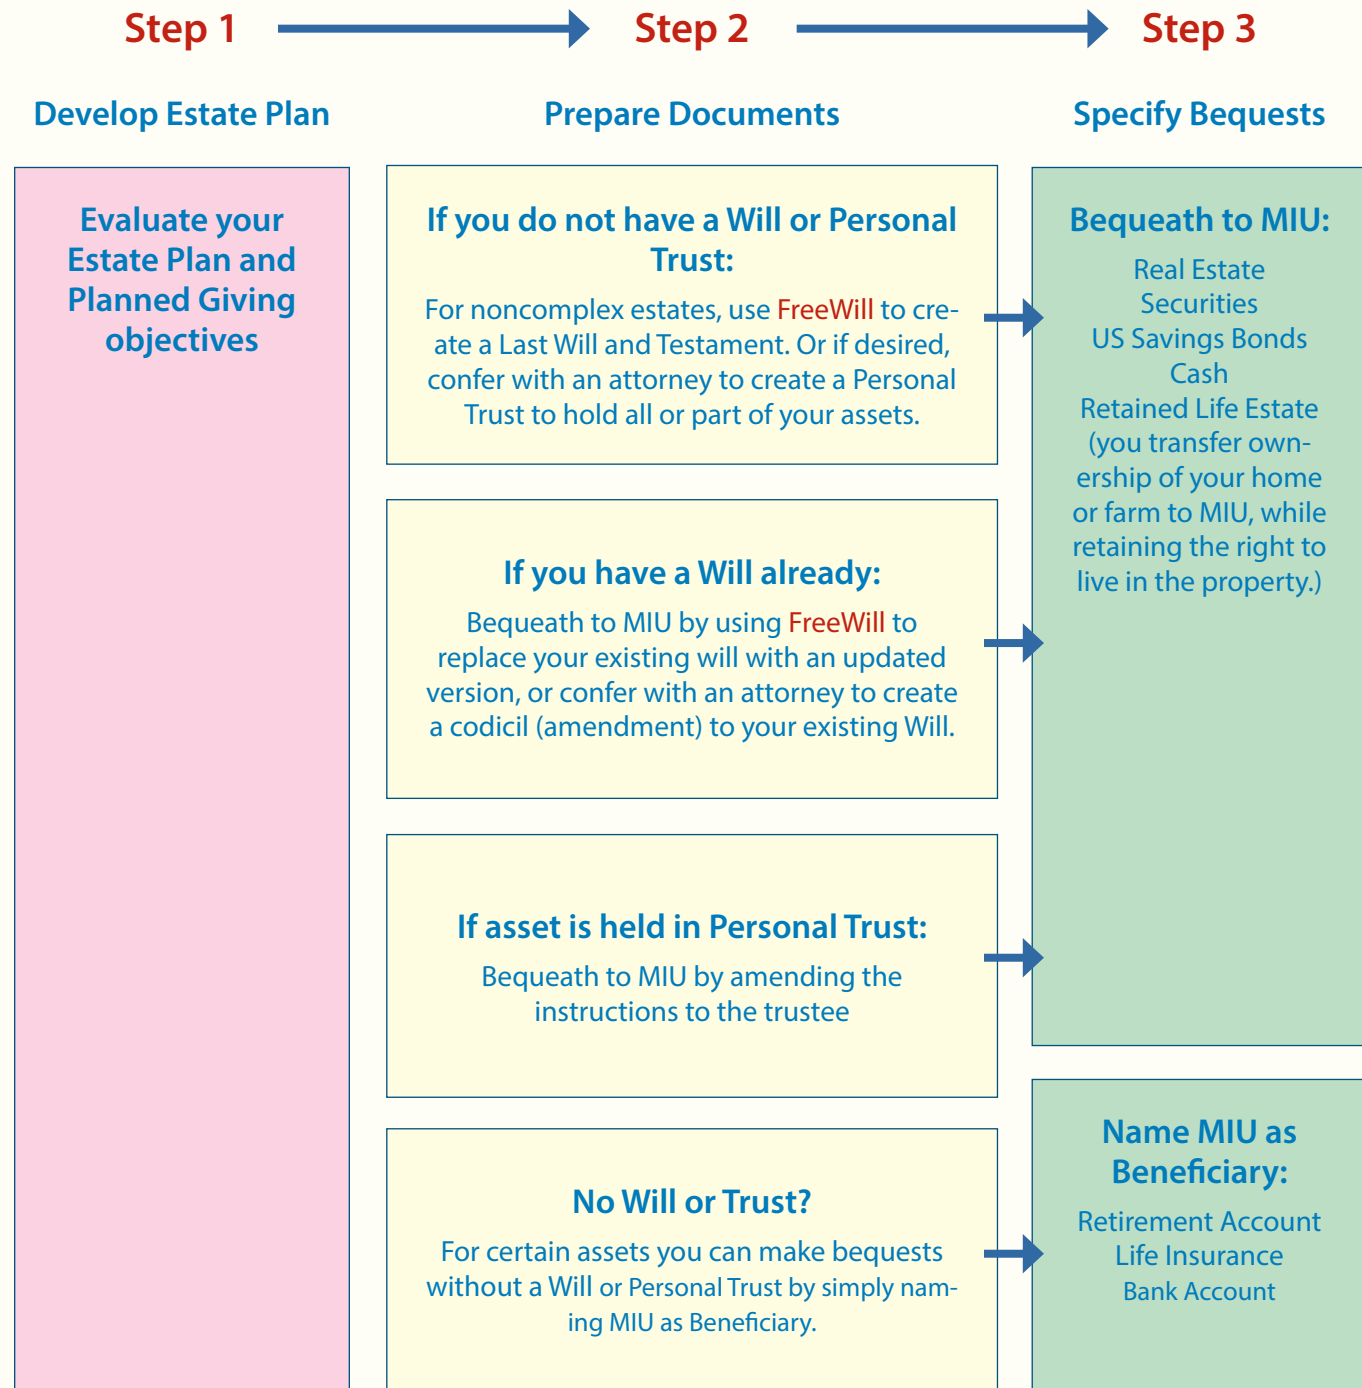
Step 1

Develop Estate Plan

Evaluate your Estate Plan and Planned Giving objectives

Step 2

Prepare Documents

If you do not have a Will or Personal Trust:

For noncomplex estates, use FreeWill to create a Last Will and Testament. Or if desired, confer with an attorney to create a Personal Trust to hold all or part of your assets.

If you have a Will already:

Bequeath to MIU by using FreeWill to replace your existing will with an updated version, or confer with an attorney to create a codicil (amendment) to your existing Will.

If asset is held in Personal Trust:

Bequeath to MIU by amending the instructions to the trustee

No Will or Trust?

For certain assets you can make bequests without a Will or Personal Trust by simply naming MIU as Beneficiary.

Step 3

Specify Bequests

Bequeath to MIU:

Real Estate
Securities
US Savings Bonds
Cash
Retained Life Estate (you transfer ownership of your home or farm to MIU, while retaining the right to live in the property.)

Name MIU as Beneficiary:

Retirement Account
Life Insurance
Bank Account